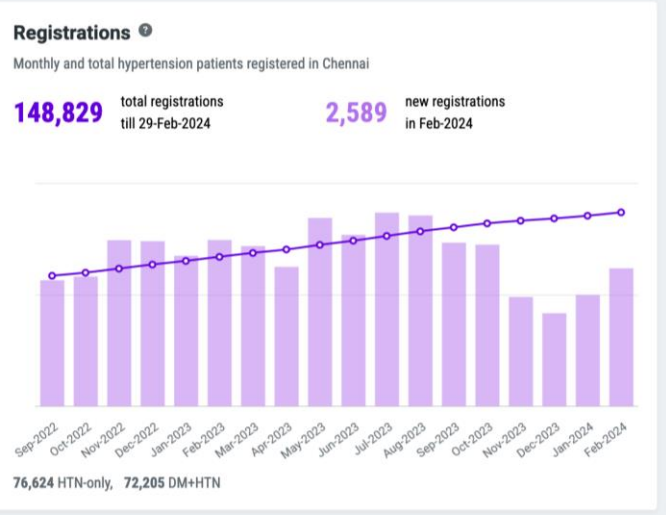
Registrations ?

Monthly and total hypertension patients registered in Chennai

148,829 total registrations till 29-Feb-2024

2,589 new registrations in Feb-2024

Sep-2022 Oct-2022 Nov-2022 Dec-2022 Jan-2023 Feb-2023 Mar-2023 Apr-2023 May-2023 Jun-2023 Jul-2023 Aug-2023 Sep-2023 Oct-2023 Nov-2023 Dec-2023 Jan-2024 Feb-2024

76,624 HTN-only, 72,205 DM+HTN